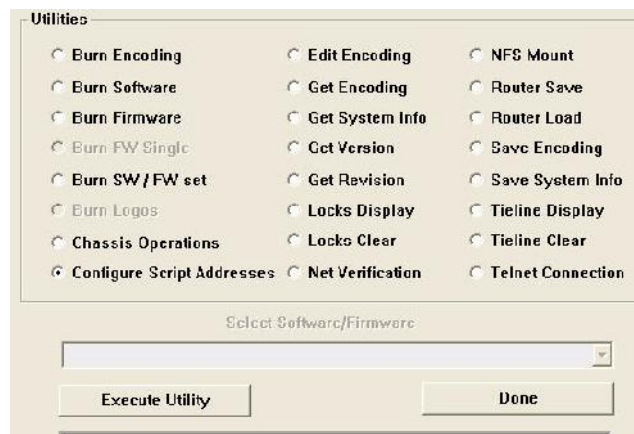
Utilities

Burn Encoding
Burn Software
Burn Firmware
Burn FW Single
Burn SW / FW set
Burn Logos
Chassis Operations
Configure Script Addresses

Edit Encoding
Get Encoding
Get System Info
Get Version
Get Revision
Locks Display
Locks Clear
Net Verification

NFS Mount
Router Save
Router Load
Save Encoding
Save System Info
Tieline Display
Tieline Clear
Telnet Connection

Select Software/Firmware

Execute Utility

Done